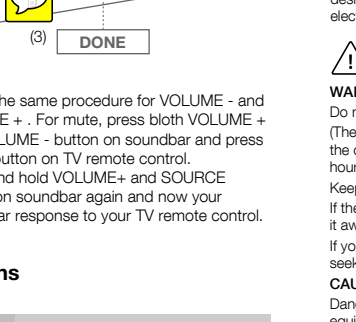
(3) DONE

he same procedure for VOLUME - and E + . For mute, press bloth VOLUME + LUME - button on soundbar and press button on TV remote control.
nd hold VOLUME+ and SOURCE on soundbar again and now your ar response to your TV remote control.

ns

desi
elec

WAR
Do n
(The
the c
hour
Keep
If the
it aw
If yo
seek
CAU
Dang
equi